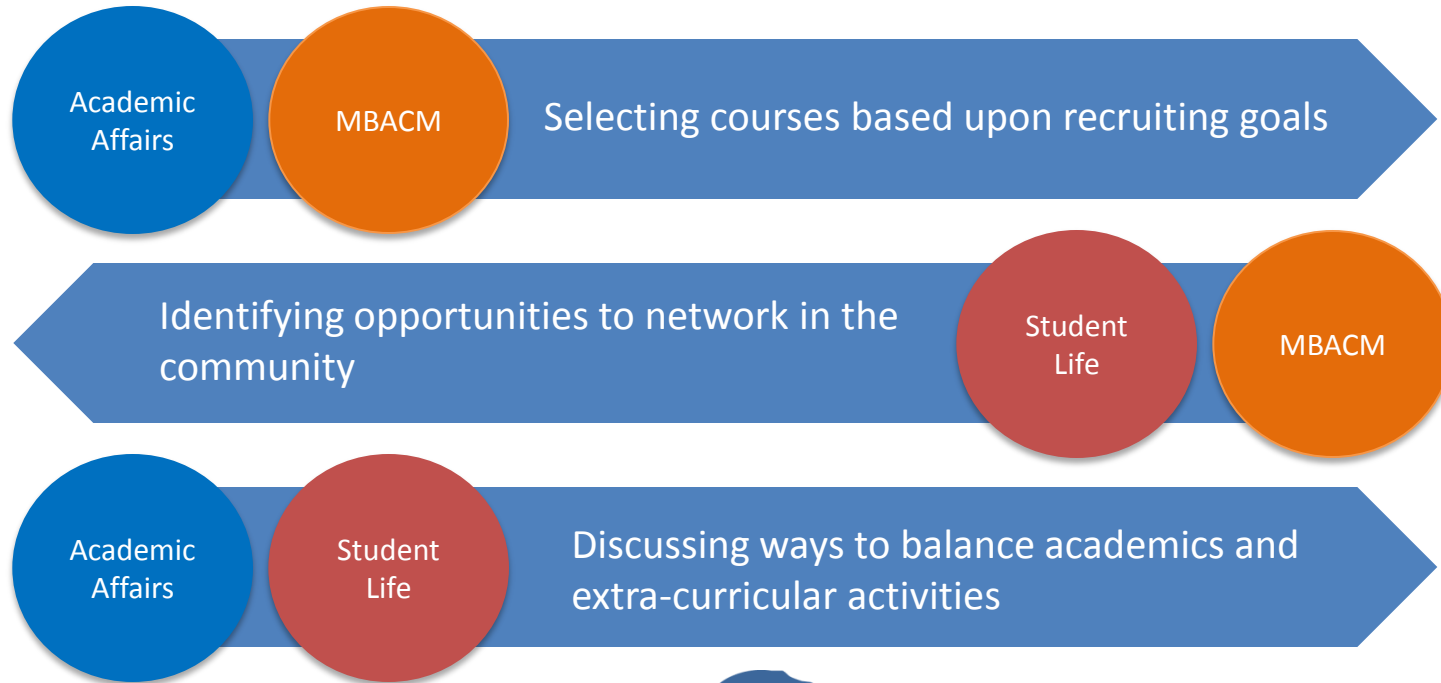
Academic Affairs

MBACM

Selecting courses based upon recruiting goals

Identifying opportunities to network in the community

Student Life

MBACM

Academic Affairs

Student Life

Discussing ways to balance academics and extra-curricular activities